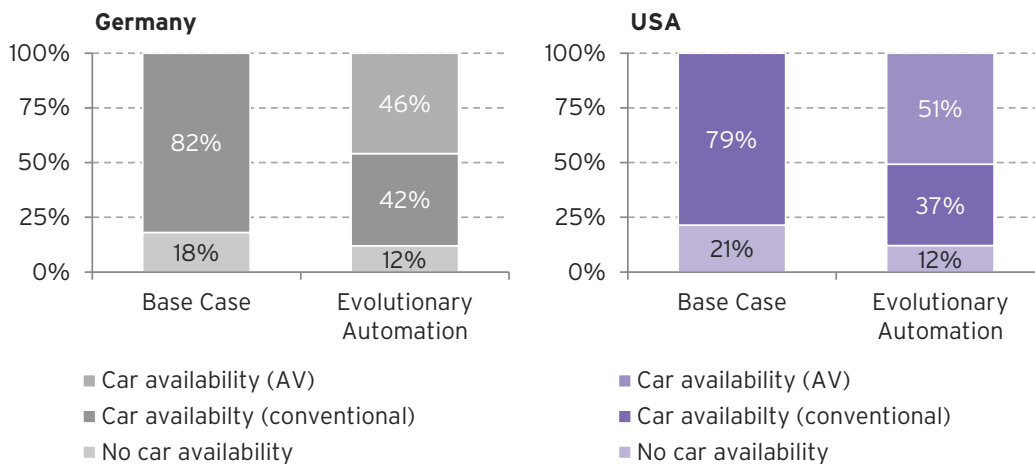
Germany

100%
75%
50%
25%
0%

82%
18%
Base Case

46%
42%
12%
Evolutionary Automation

■ Car availability (AV)
■ Car availabilty (conventional)
■ No car availability

USA

100%
75%
50%
25%
0%

79%
21%
Base Case

51%
37%
12%
Evolutionary Automation

■ Car availability (AV)
■ Car availabilty (conventional)
■ No car availability